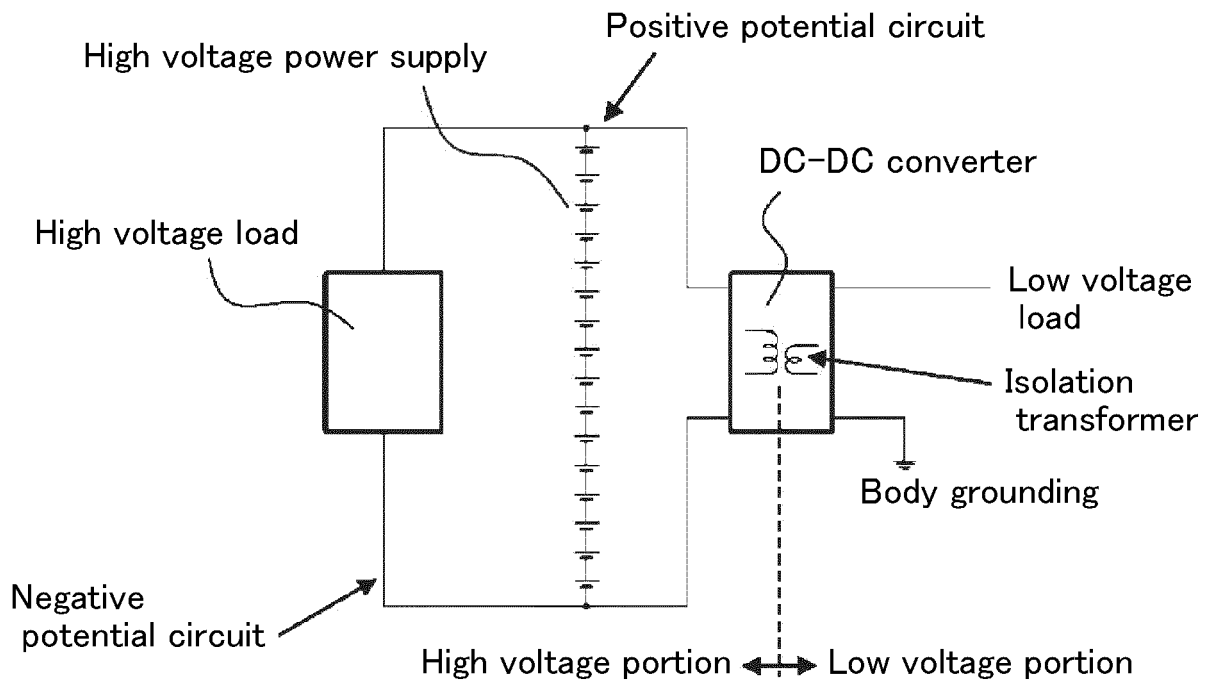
Positive potential circuit
High voltage power supply
DC-DC converter
High voltage load
Low voltage load
Isolation transformer
Body grounding
Negative potential circuit
High voltage portion
Low voltage portion